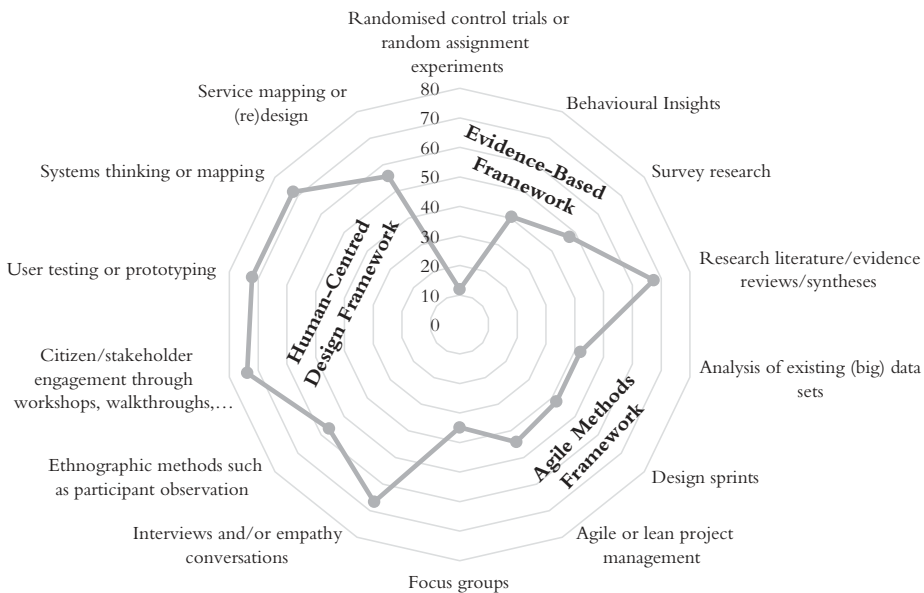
Randomised control trials or random assignment experiments

Behavioural Insights

Survey research

Research literature/evidence reviews/syntheses

Analysis of existing (big) data sets

Design sprints

Agile or lean project management

Focus groups

Interviews and/or empathy conversations

Ethnographic methods such as participant observation

Citizen/stakeholder engagement through workshops, walkthroughs,…

User testing or prototyping

Systems thinking or mapping

Service mapping or (re)design

80
70
60
50
40
30
20
10
0

Evidence-Based Framework

Human-Centred Design Framework

Agile Methods Framework